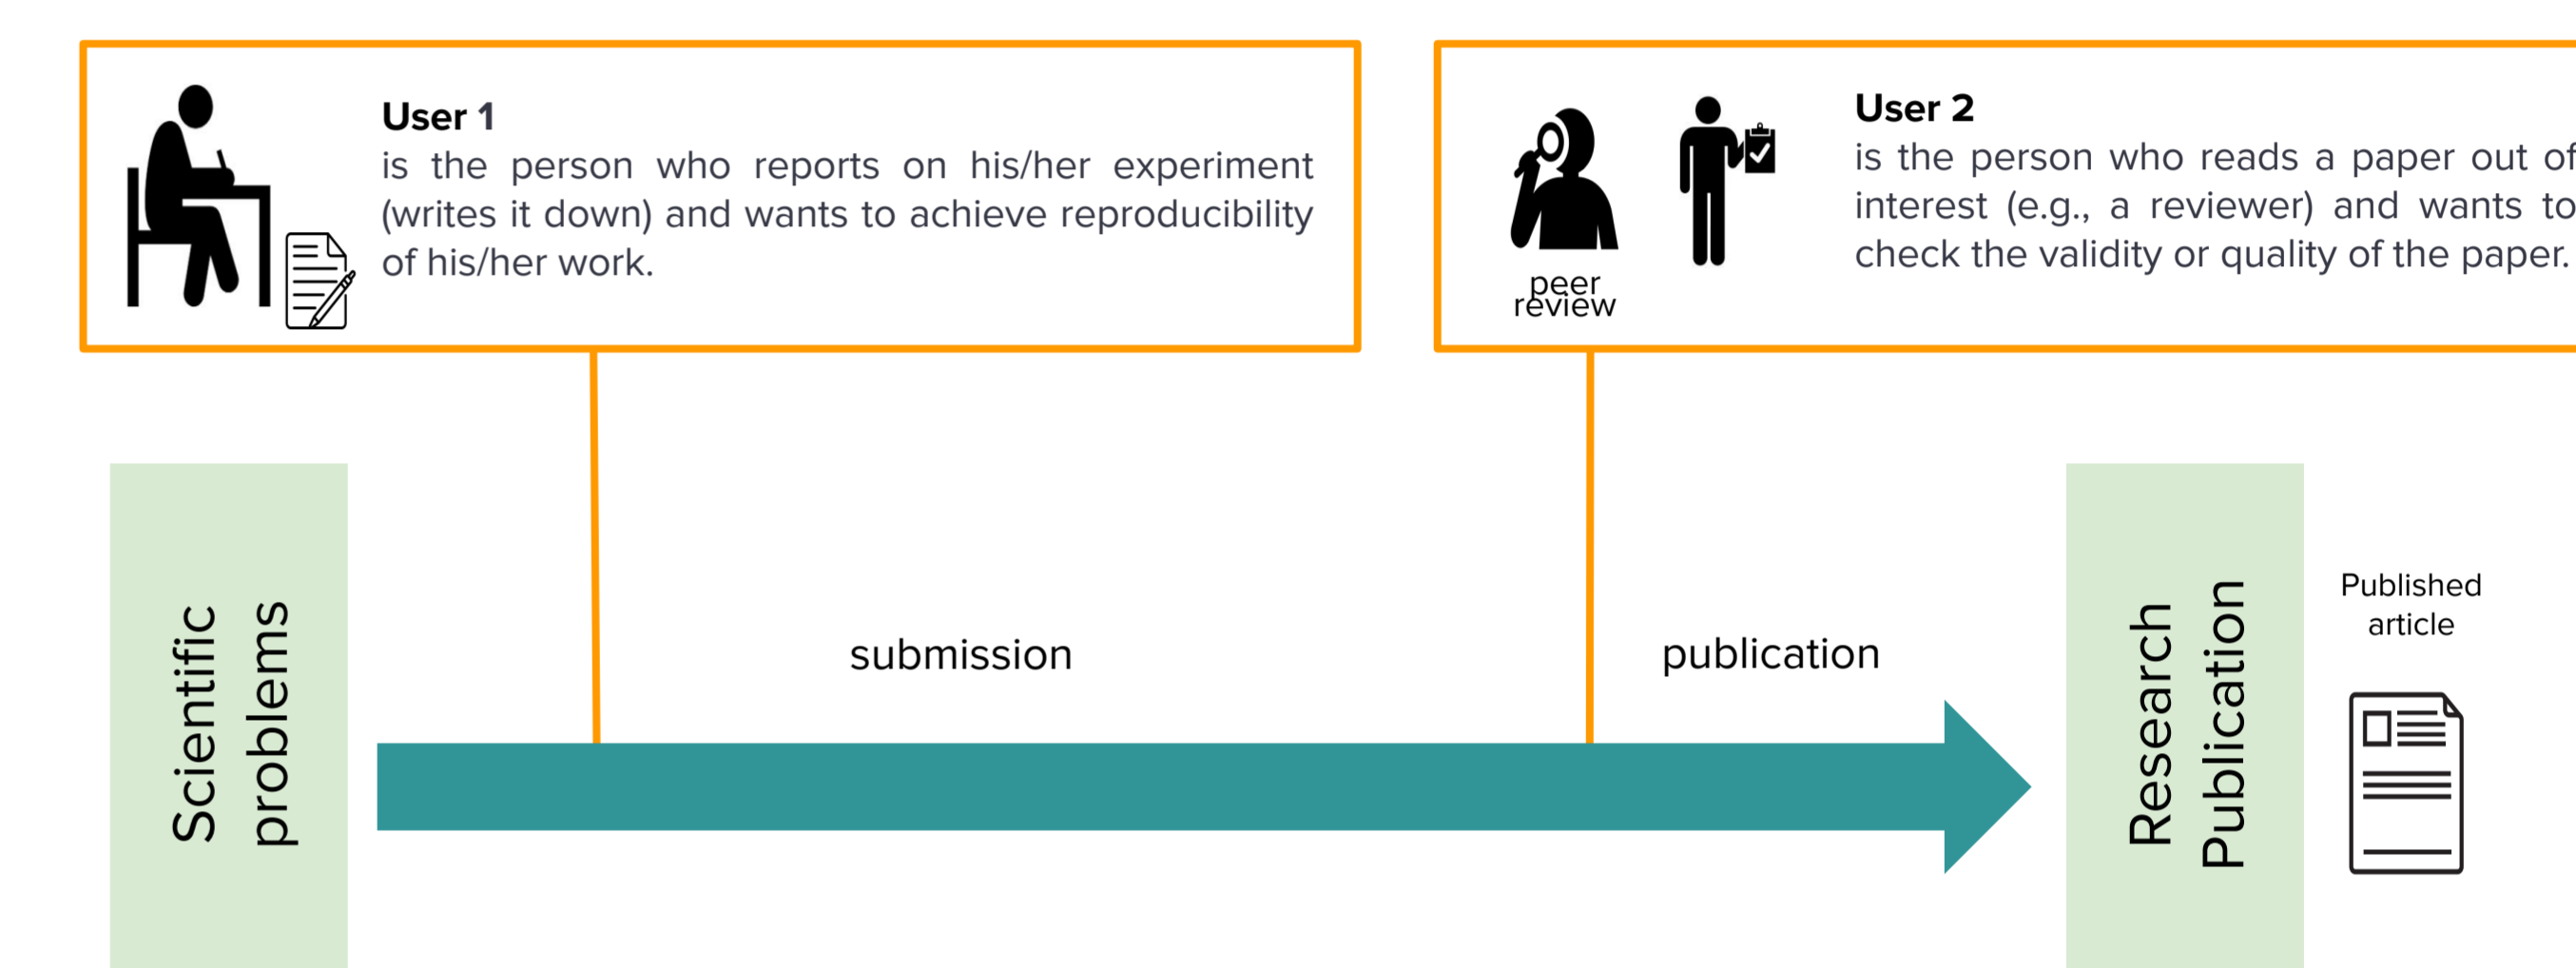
User 1
is the person who reports on his/her experiment (writes it down) and wants to achieve reproducibility of his/her work.

peer review

User 2
is the person who reads a paper out of interest (e.g., a reviewer) and wants to check the validity or quality of the paper.

Scientific problems

submission

publication

Research Publication

Published article